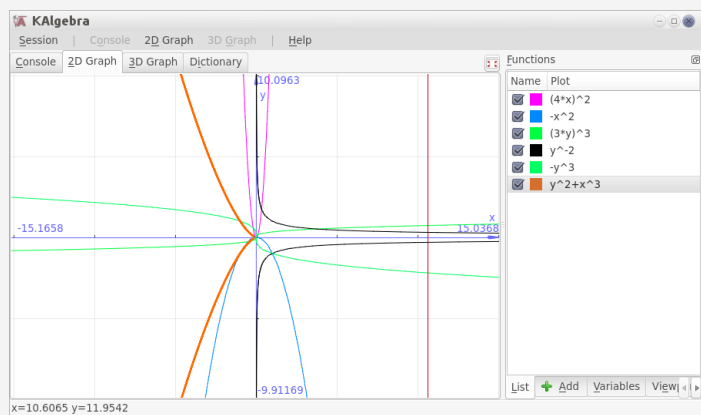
KAlgebra

Session | Console | 2D Graph | 3D Graph | Help

Console | 2D Graph | 3D Graph | Dictionary

10.0963
y
-15.1658
x
15.0368
-9.91169

Functions

| Name | Plot |
|---|---|
| | (4*x)^2 |
| | -x^2 |
| | (3*y)^3 |
| | y^-2 |
| | -y^3 |
| | y^2+x^3 |

List | Add | Variables | View

x=10.6065 y=11.9542